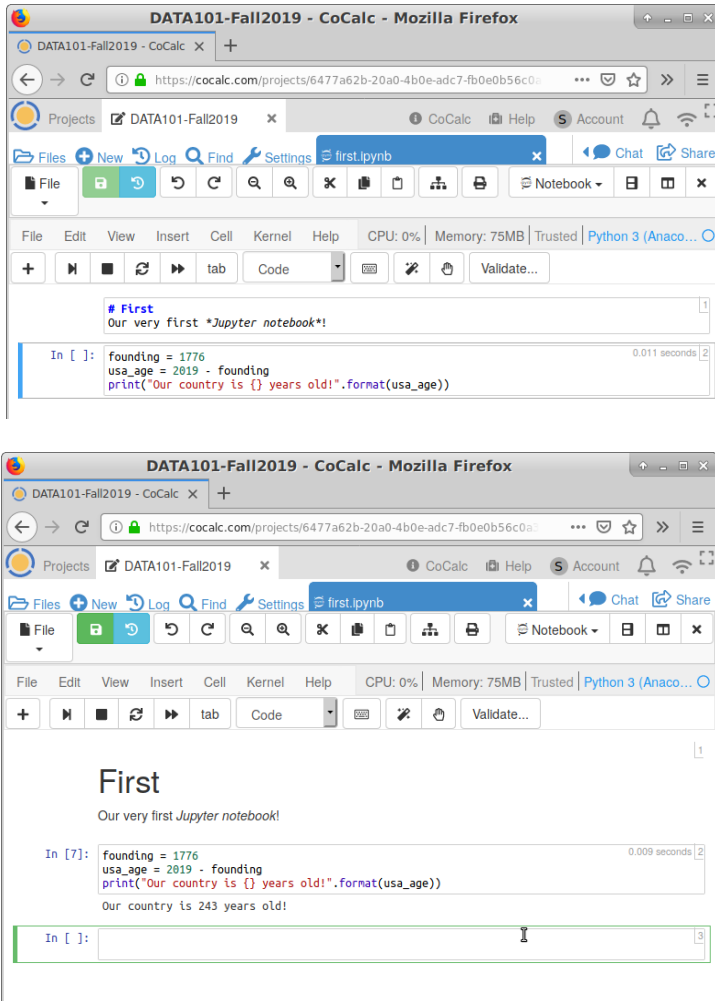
DATA101-Fall2019 - CoCalc - Mozilla Firefox

DATA101-Fall2019 - CoCalc ×

https://cocalc.com/projects/6477a62b-20a0-4b0e-adc7-fb0e0b56c0a

Projects DATA101-Fall2019 × CoCalc Help Account

Files New Log Find Settings first.ipynb × Chat Share

File Notebook

File Edit View Insert Cell Kernel Help CPU: 0% Memory: 75MB Trusted Python 3 (Anaco...

tab Code Validate...

# First
Our very first *Jupyter notebook*!

1

In [ ]: founding = 1776
usa_age = 2019 - founding
print("Our country is {} years old!".format(usa_age))

0.011 seconds 2

DATA101-Fall2019 - CoCalc - Mozilla Firefox

DATA101-Fall2019 - CoCalc ×

https://cocalc.com/projects/6477a62b-20a0-4b0e-adc7-fb0e0b56c0a

Projects DATA101-Fall2019 × CoCalc Help Account

Files New Log Find Settings first.ipynb × Chat Share

File Notebook

File Edit View Insert Cell Kernel Help CPU: 0% Memory: 75MB Trusted Python 3 (Anaco...

tab Code Validate...

1

First

Our very first *Jupyter notebook*!

In [7]: founding = 1776
usa_age = 2019 - founding
print("Our country is {} years old!".format(usa_age))

0.009 seconds 2

Our country is 243 years old!

In [ ]:

3